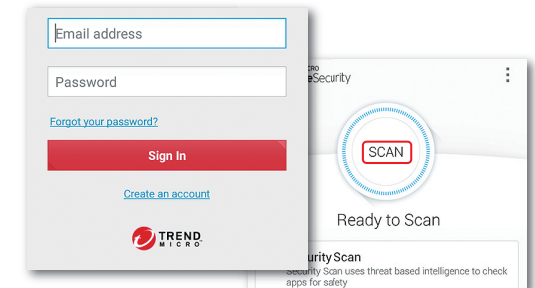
Email address

Password

Forgot your password?

Sign In

Create an account

TREND MICRO

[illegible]CRO
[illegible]eSecurity

SCAN

Ready to Scan

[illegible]curity Scan
Security Scan uses threat based intelligence to check apps for safety